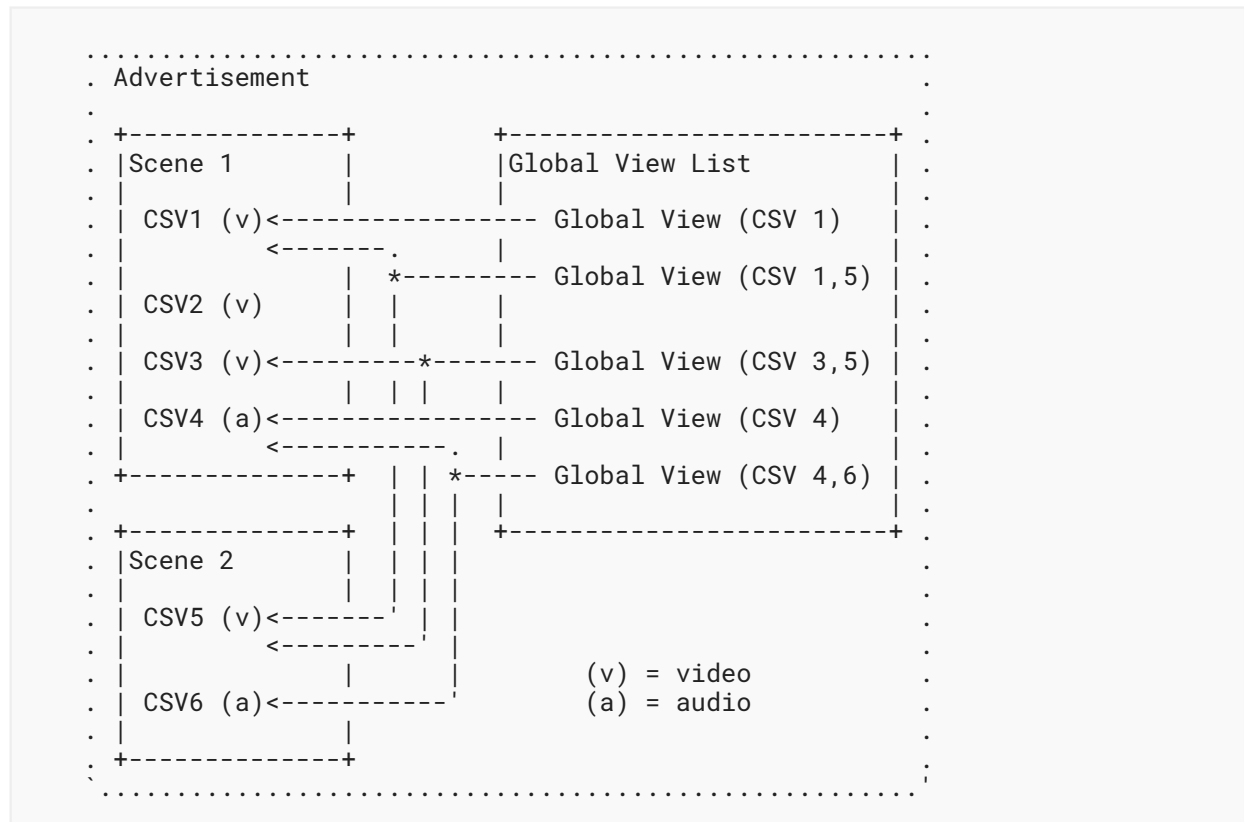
Advertisement

Scene 1

CSV1 (v)

CSV2 (v)

CSV3 (v)

CSV4 (a)

Global View List

Global View (CSV 1)

Global View (CSV 1,5)

Global View (CSV 3,5)

Global View (CSV 4)

Global View (CSV 4,6)

Scene 2

CSV5 (v)

CSV6 (a)

(v) = video
(a) = audio